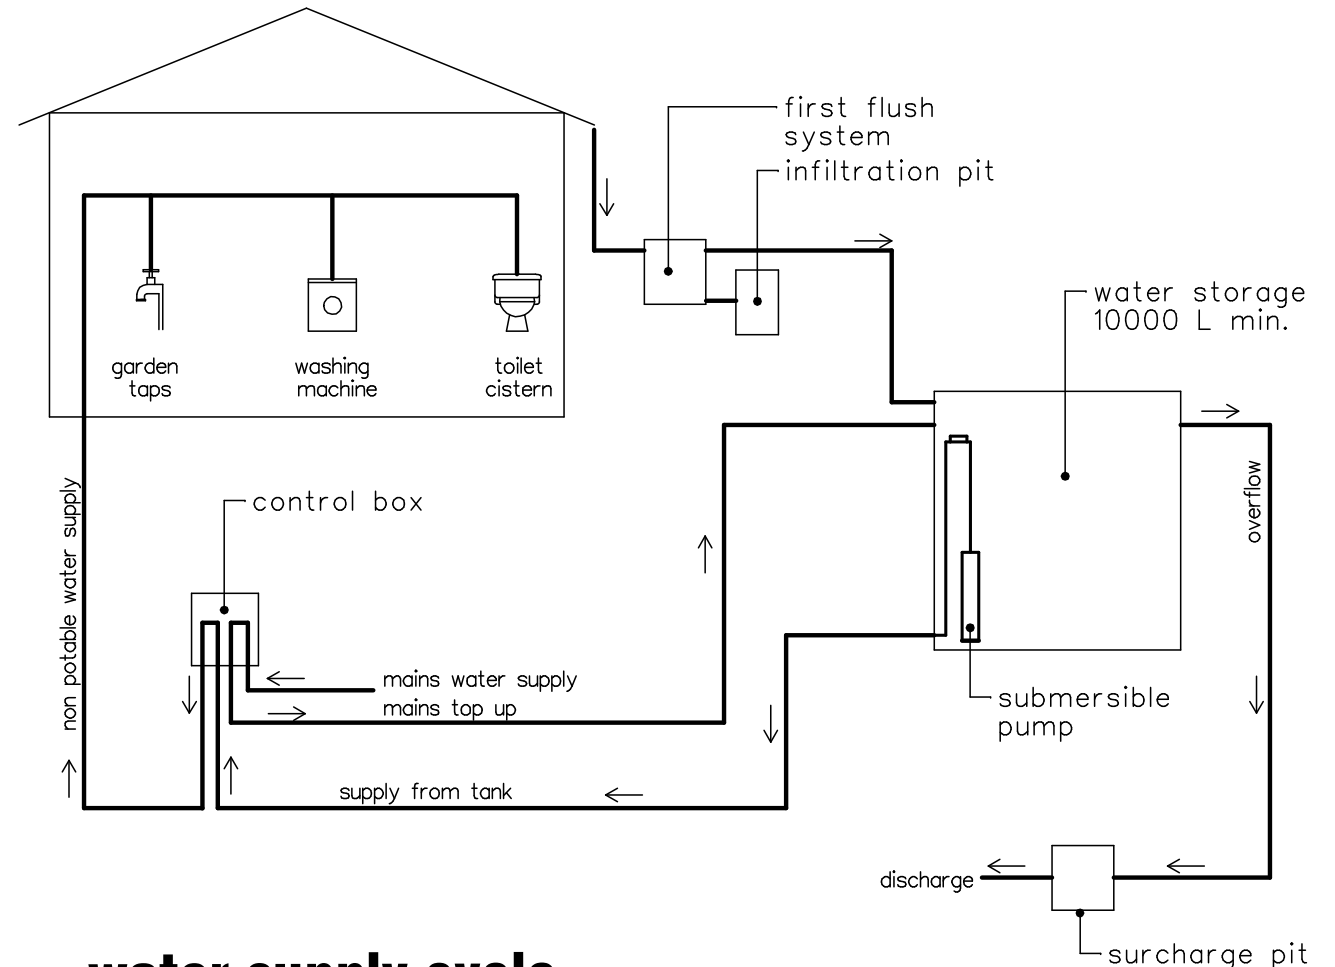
first flush system

infiltration pit

water storage
10000 L min.

garden taps

washing machine

toilet cistern

non potable water supply

control box

overflow

mains water supply

mains top up

submersible pump

supply from tank

discharge

surcharge pit

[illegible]